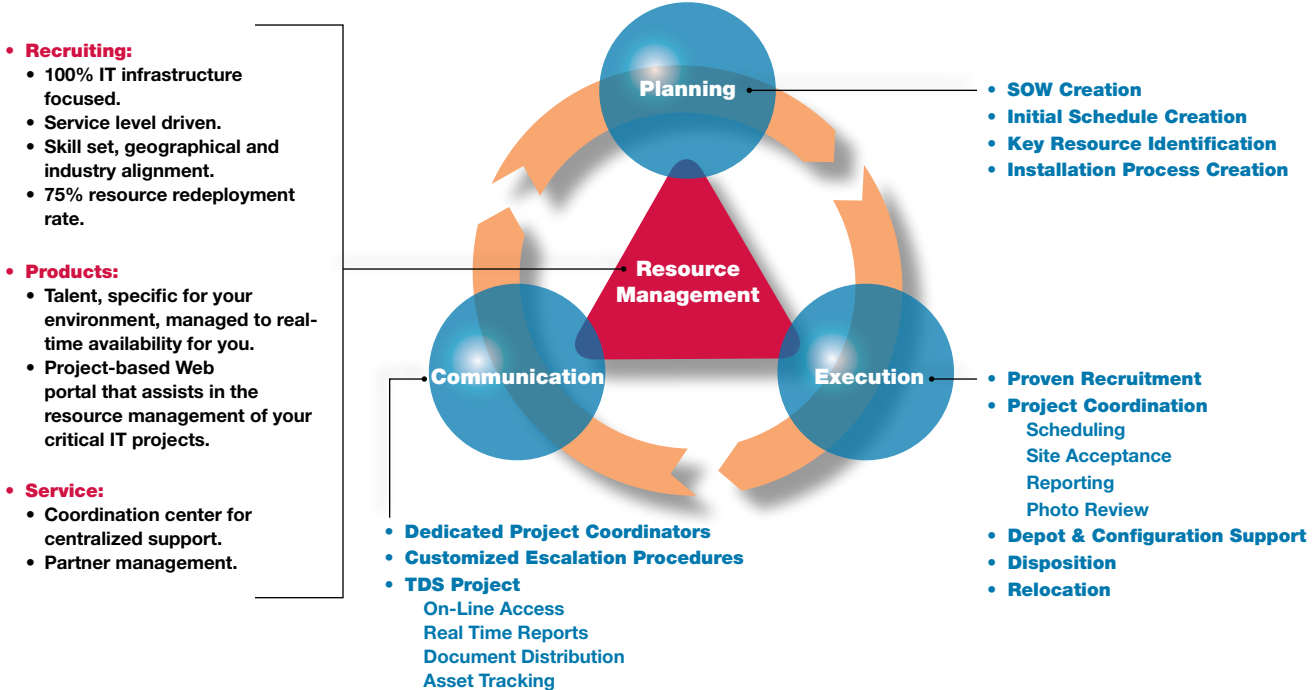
• Recruiting:
• 100% IT infrastructure focused.
• Service level driven.
• Skill set, geographical and industry alignment.
• 75% resource redeployment rate.

• Products:
• Talent, specific for your environment, managed to real-time availability for you.
• Project-based Web portal that assists in the resource management of your critical IT projects.

• Service:
• Coordination center for centralized support.
• Partner management.

Planning

• SOW Creation
• Initial Schedule Creation
• Key Resource Identification
• Installation Process Creation

Resource Management

Communication

Execution

• Proven Recruitment
• Project Coordination
Scheduling
Site Acceptance
Reporting
Photo Review
• Depot & Configuration Support
• Disposition
• Relocation

• Dedicated Project Coordinators
• Customized Escalation Procedures
• TDS Project
On-Line Access
Real Time Reports
Document Distribution
Asset Tracking